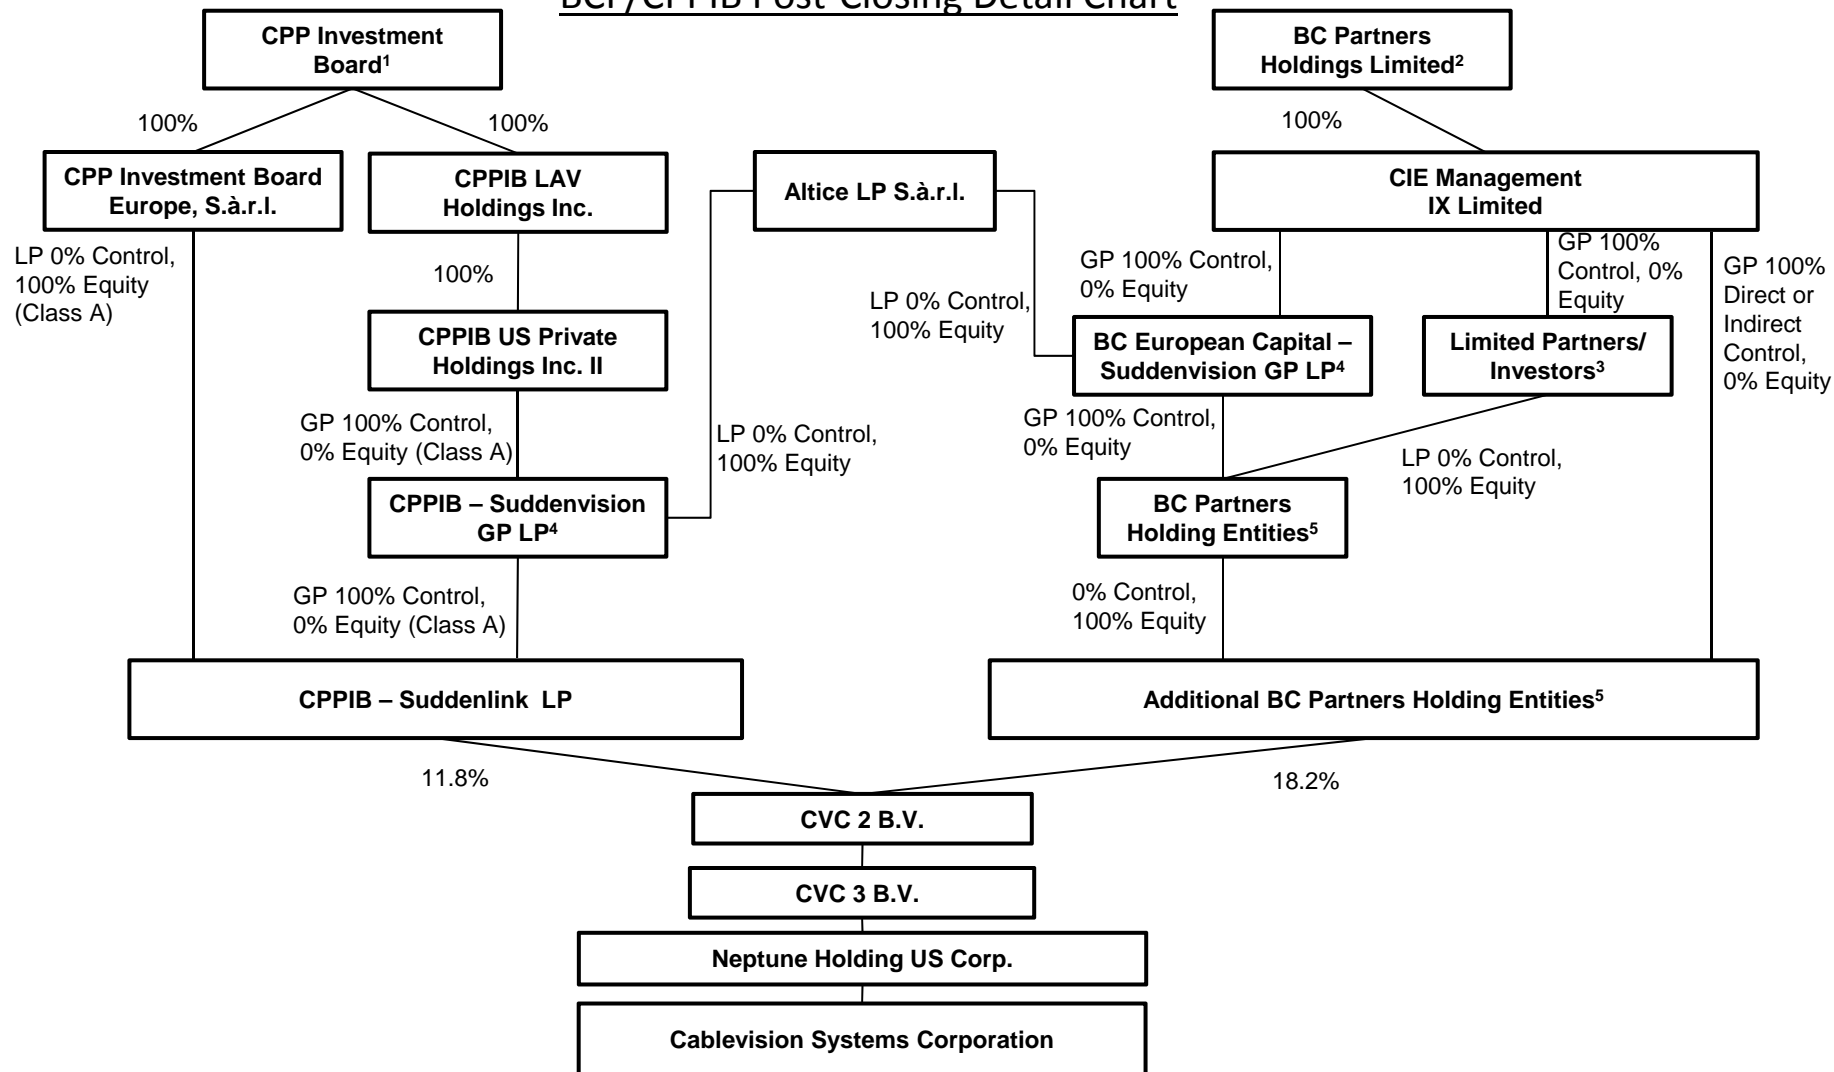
BCP/CPPIB Post-Closing Detail Chart

CPP Investment Board$^1$

100%

100%

CPP Investment Board Europe, S.à.r.l.

CPPIB LAV Holdings Inc.

LP 0% Control, 100% Equity (Class A)

100%

CPPIB US Private Holdings Inc. II

GP 100% Control, 0% Equity (Class A)

CPPIB – Suddenvision GP LP$^4$

GP 100% Control, 0% Equity (Class A)

CPPIB – Suddenlink LP

Altice LP S.à.r.l.

LP 0% Control, 100% Equity

LP 0% Control, 100% Equity

BC Partners Holdings Limited$^2$

100%

CIE Management IX Limited

GP 100% Control, 0% Equity

GP 100% Control, 0% Equity

GP 100% Direct or Indirect Control, 0% Equity

BC European Capital – Suddenvision GP LP$^4$

Limited Partners/ Investors$^3$

GP 100% Control, 0% Equity

LP 0% Control, 100% Equity

BC Partners Holding Entities$^5$

0% Control, 100% Equity

Additional BC Partners Holding Entities$^5$

11.8%

18.2%

CVC 2 B.V.

CVC 3 B.V.

Neptune Holding US Corp.

Cablevision Systems Corporation